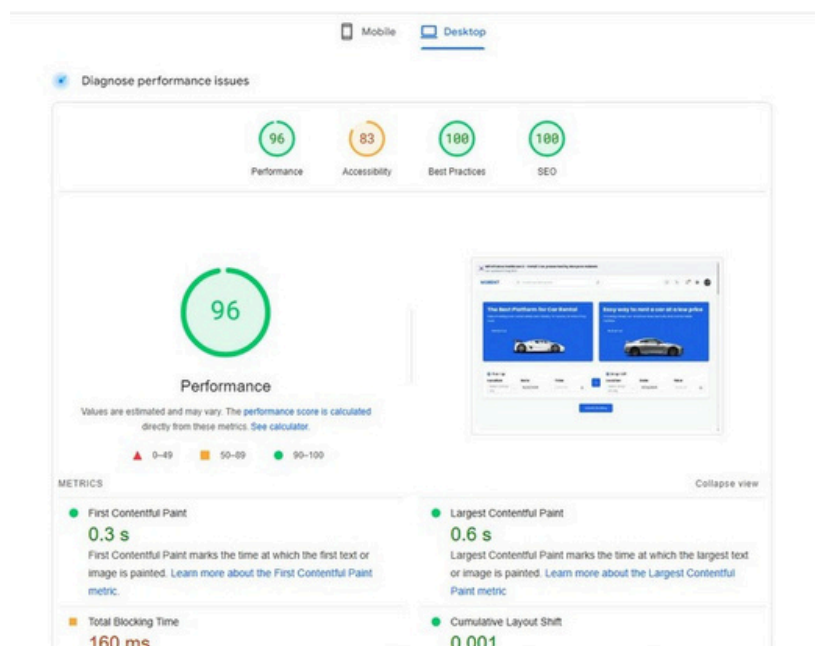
Mobile Desktop

Diagnose performance issues

96
Performance

83
Accessibility

100
Best Practices

100
SEO

96

Performance

Values are estimated and may vary. The performance score is calculated directly from these metrics. See calculator.

0–49 50–89 90–100

The Best Platform for Car Rental

Easy way to rent a car at a low price

METRICS

Collapse view

First Contentful Paint
0.3 s
First Contentful Paint marks the time at which the first text or image is painted. Learn more about the First Contentful Paint metric.

Largest Contentful Paint
0.6 s
Largest Contentful Paint marks the time at which the largest text or image is painted. Learn more about the Largest Contentful Paint metric

Total Blocking Time
160 ms

Cumulative Layout Shift
0.001